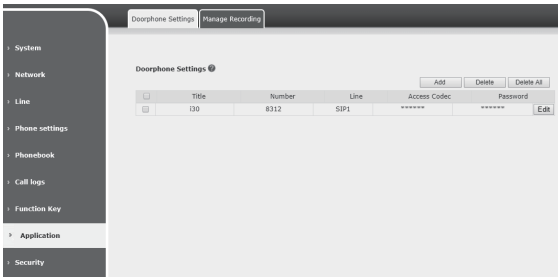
Doorphone Settings | Manage Recording

› System
› Network
› Line
› Phone settings
› Phonebook
› Call logs
› Function Key
› Application
› Security

Doorphone Settings

Add | Delete | Delete All

| | Title | Number | Line | Access Codec | Password | |
|---|---|---|---|---|---|---|
| | i30 | 8312 | SIP1 | ****** | ****** | Edit |